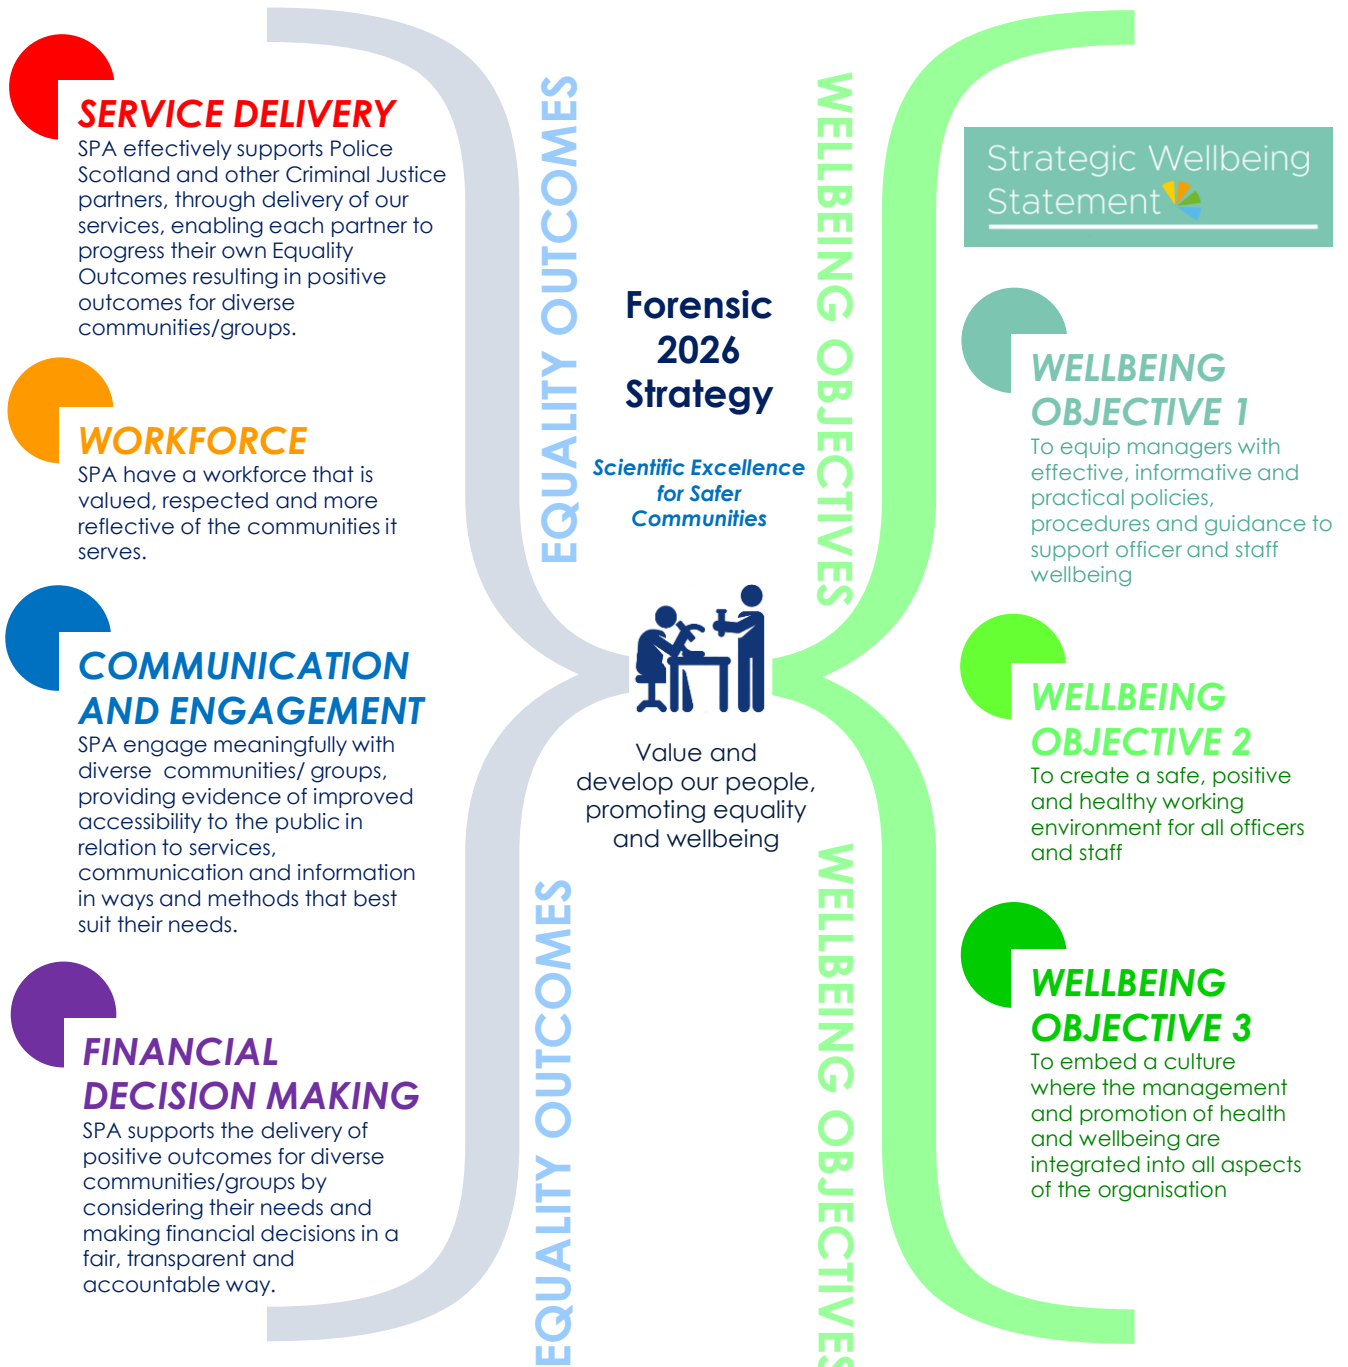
SERVICE DELIVERY
SPA effectively supports Police Scotland and other Criminal Justice partners, through delivery of our services, enabling each partner to progress their own Equality Outcomes resulting in positive outcomes for diverse communities/groups.

WORKFORCE
SPA have a workforce that is valued, respected and more reflective of the communities it serves.

COMMUNICATION AND ENGAGEMENT
SPA engage meaningfully with diverse communities/ groups, providing evidence of improved accessibility to the public in relation to services, communication and information in ways and methods that best suit their needs.

FINANCIAL DECISION MAKING
SPA supports the delivery of positive outcomes for diverse communities/groups by considering their needs and making financial decisions in a fair, transparent and accountable way.

EQUALITY OUTCOMES

Forensic 2026 Strategy

Scientific Excellence for Safer Communities

Value and develop our people, promoting equality and wellbeing

EQUALITY OUTCOMES

WELLBEING OBJECTIVES

WELLBEING OBJECTIVES

Strategic Wellbeing Statement

WELLBEING OBJECTIVE 1
To equip managers with effective, informative and practical policies, procedures and guidance to support officer and staff wellbeing

WELLBEING OBJECTIVE 2
To create a safe, positive and healthy working environment for all officers and staff

WELLBEING OBJECTIVE 3
To embed a culture where the management and promotion of health and wellbeing are integrated into all aspects of the organisation